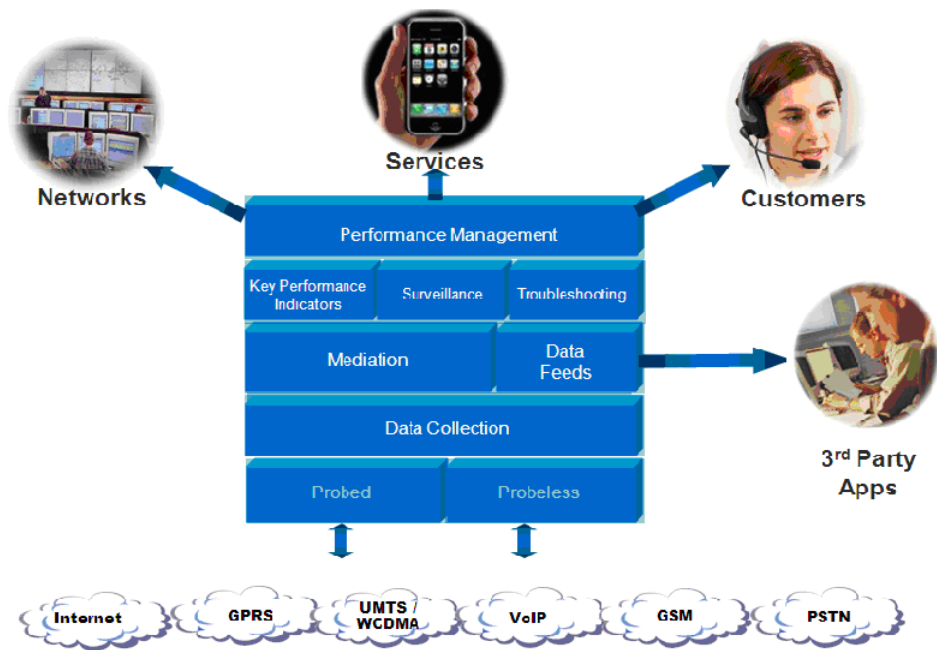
Networks

Services

Customers

Performance Management

Key Performance Indicators

Surveillance

Troubleshooting

Mediation

Data Feeds

Data Collection

Probed

Probeless

3rd Party Apps

Internet

GPRS

UMTS / WCDMA

VoIP

GSM

PSTN